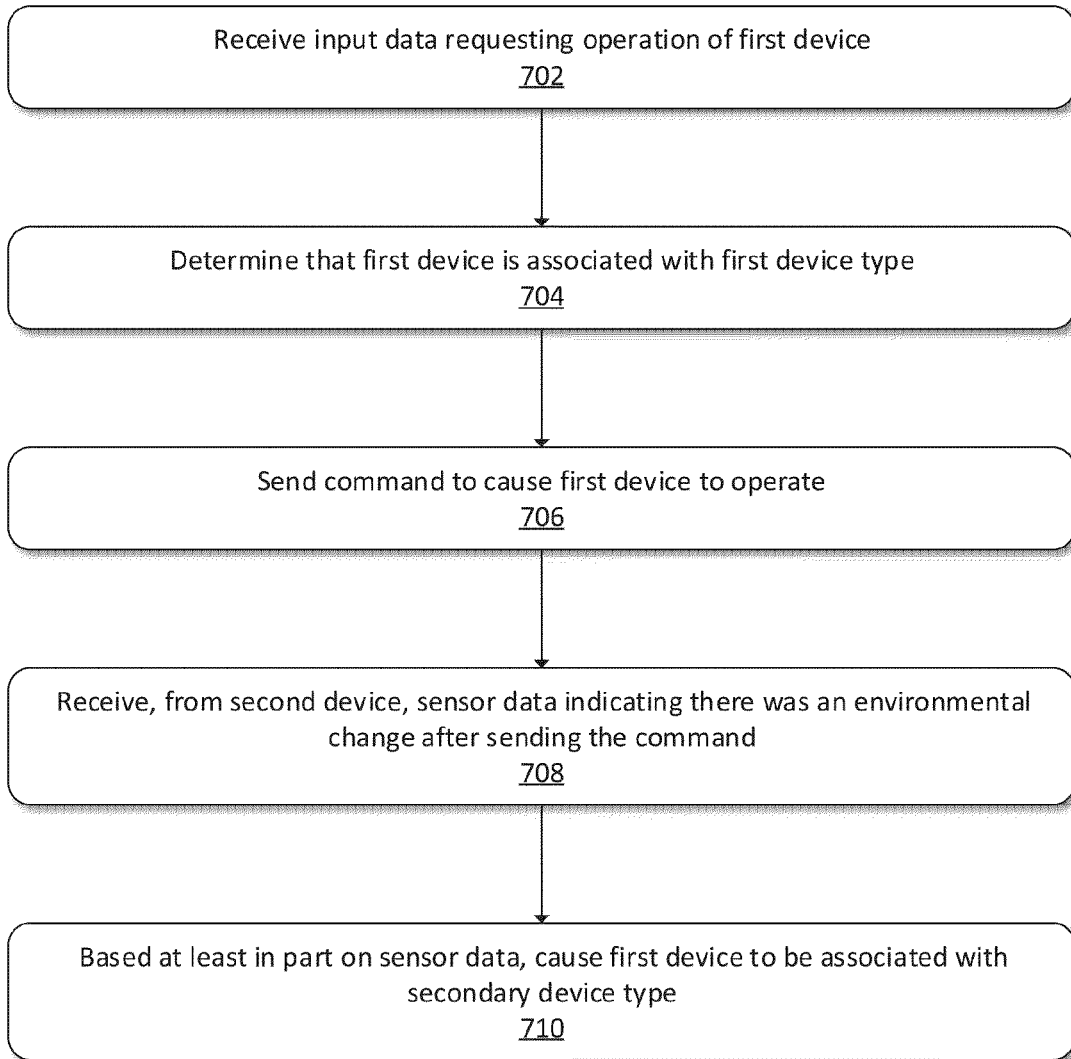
Receive input data requesting operation of first device
702

Determine that first device is associated with first device type
704

Send command to cause first device to operate
706

Receive, from second device, sensor data indicating there was an environmental change after sending the command
708

Based at least in part on sensor data, cause first device to be associated with secondary device type
710